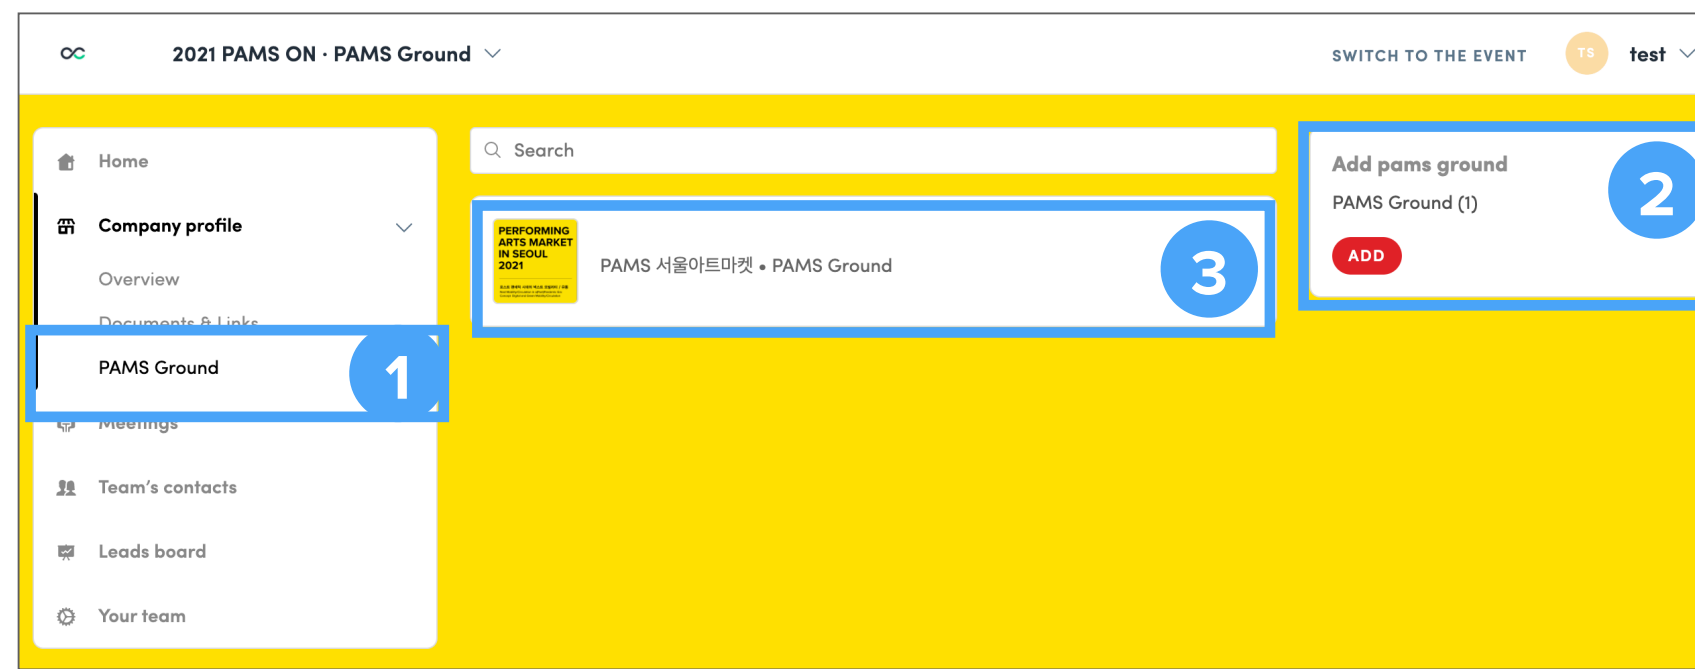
2021 PAMS ON · PAMS Ground

SWITCH TO THE EVENT

TS

test

Home

Company profile

Overview

Documents & Links

PAMS Ground

1

Meetings

Team's contacts

Leads board

Your team

Search

PERFORMING ARTS MARKET IN SEOUL 2021

PAMS 서울아트마켓 • PAMS Ground

3

Add pams ground

PAMS Ground (1)

ADD

2